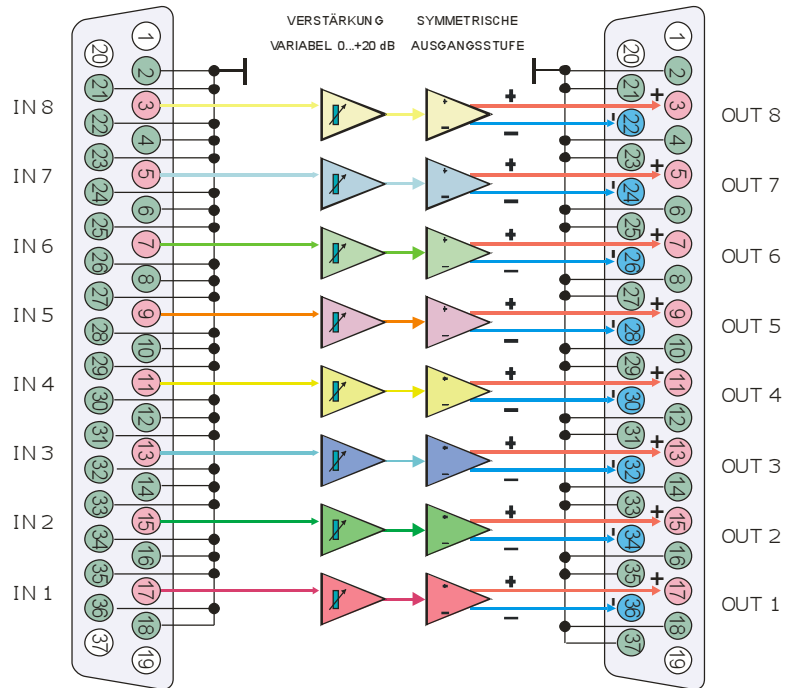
VERSTÄRKUNG
VARIABEL 0...+20 dB

SYMMETRISCHE
AUSGANGSSTUFE

IN 8
IN 7
IN 6
IN 5
IN 4
IN 3
IN 2
IN 1

1 20 2 21 3 22 4 23 5 24 6 25 7 26 8 27 9 28 10 29 11 30 12 31 13 32 14 33 15 34 16 35 17 36 18 37 19

+ − + − + − + − + − + − + − + −

1 20 2 21 3 22 4 23 5 24 6 25 7 26 8 27 9 28 10 29 11 30 12 31 13 32 14 33 15 34 16 35 17 36 18 37 19

OUT 8
OUT 7
OUT 6
OUT 5
OUT 4
OUT 3
OUT 2
OUT 1